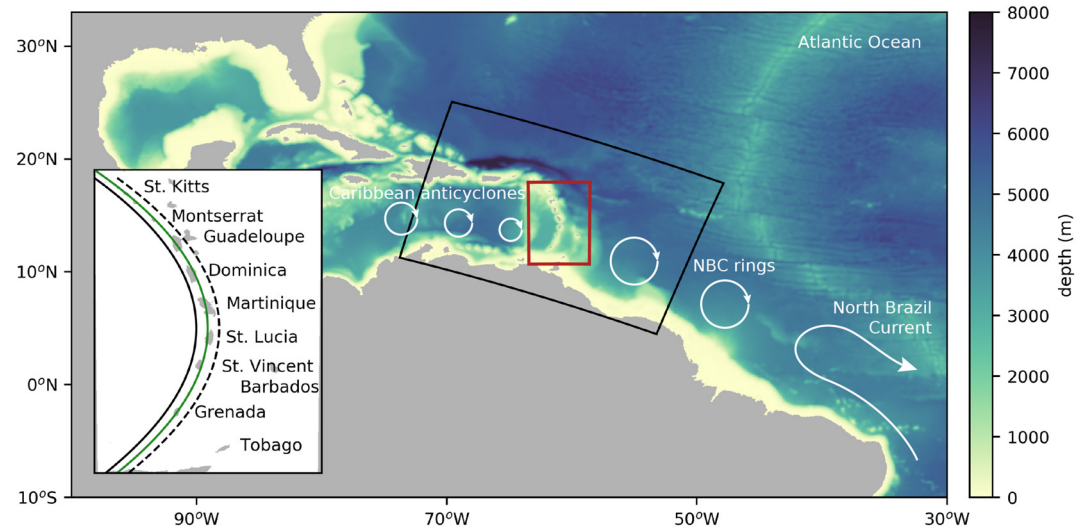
30$^o$N
20$^o$N
10$^o$N
0$^o$N
10$^o$S
90$^o$W
70$^o$W
50$^o$W
30$^o$W

Atlantic Ocean

Caribbean anticyclones

NBC rings

North Brazil Current

St. Kitts
Montserrat
Guadeloupe
Dominica
Martinique
St. Lucia
St. Vincent
Barbados
Grenada
Tobago

8000
7000
6000
5000
4000
3000
2000
1000
0
depth (m)